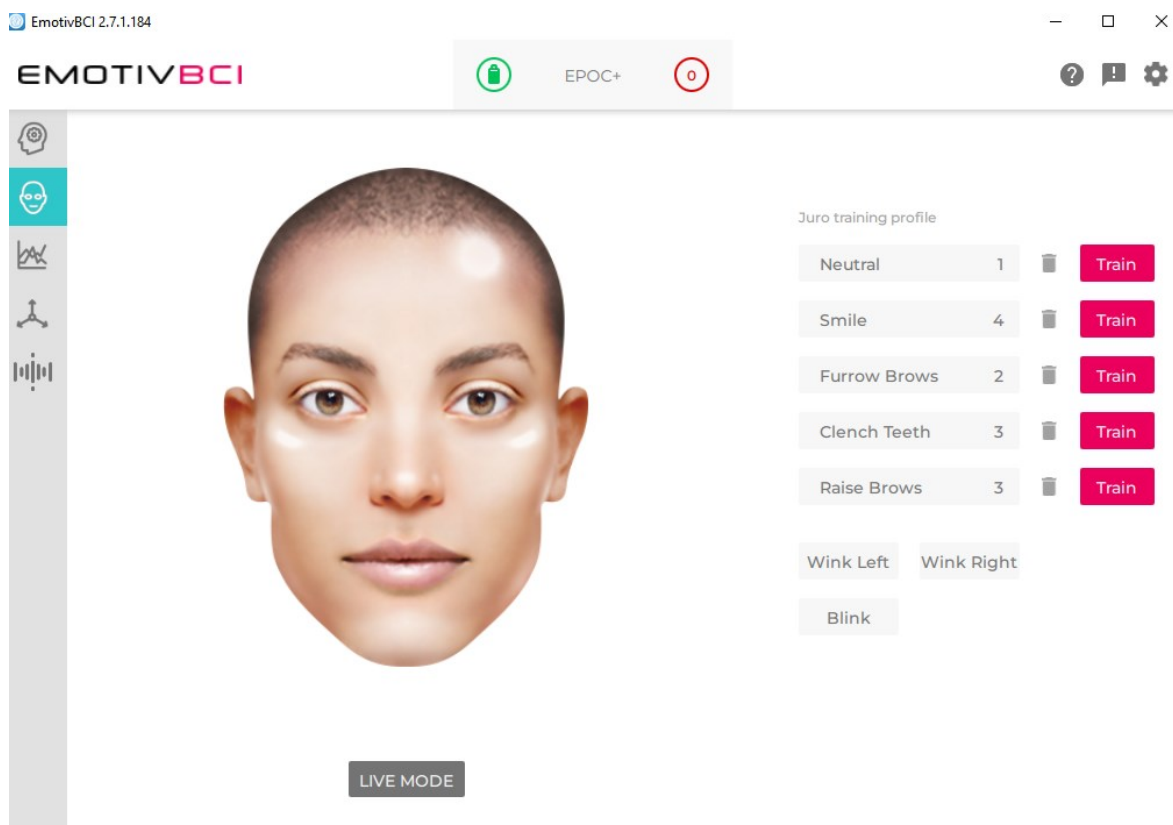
EmotivBCI 2.7.1.184

EMOTIVBCI

EPOC+

0

Juro training profile

| | | |
|---|---|---|
| Neutral | 1 | Train |
| Smile | 4 | Train |
| Furrow Brows | 2 | Train |
| Clench Teeth | 3 | Train |
| Raise Brows | 3 | Train |

Wink Left

Wink Right

Blink

LIVE MODE